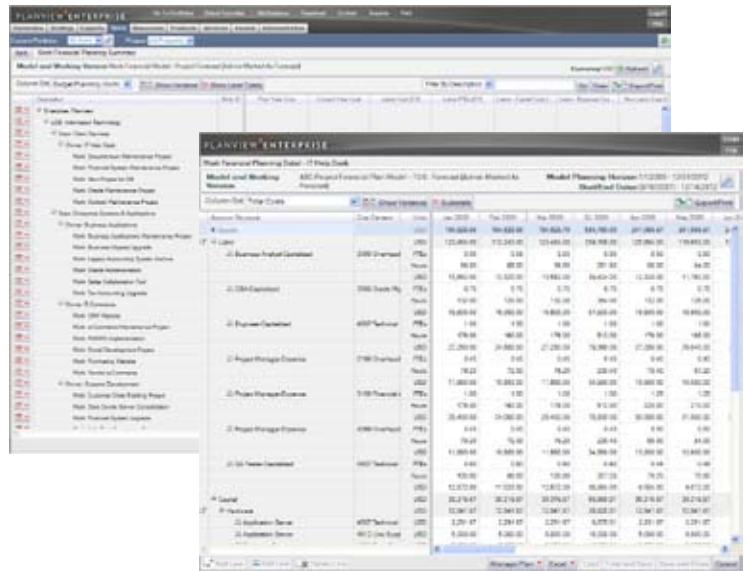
PLANVIEW ENTERPRISE

Work Financial Planning Summary

Model and Working Version

PLANVIEW ENTERPRISE

Work Financial Planning Detail - IT Help Desk

Model and Working Version

Model Planning Horizon

Modified Dates

Column Set: Total Costs

Show Variance

Subtotals

Export/Print

Account Structure

Cost Element

Units

Labor

Business Analyst Capitalized

CRM Capitalized

Engineer Capitalized

Project Manager Expense

Project Manager Expense

Project Manager Expense

QA Tester Capitalized

Capital

Hardware

Application Server

Application Server

USD

FTEs

Hours

Manage Plan

Excel

Cancel